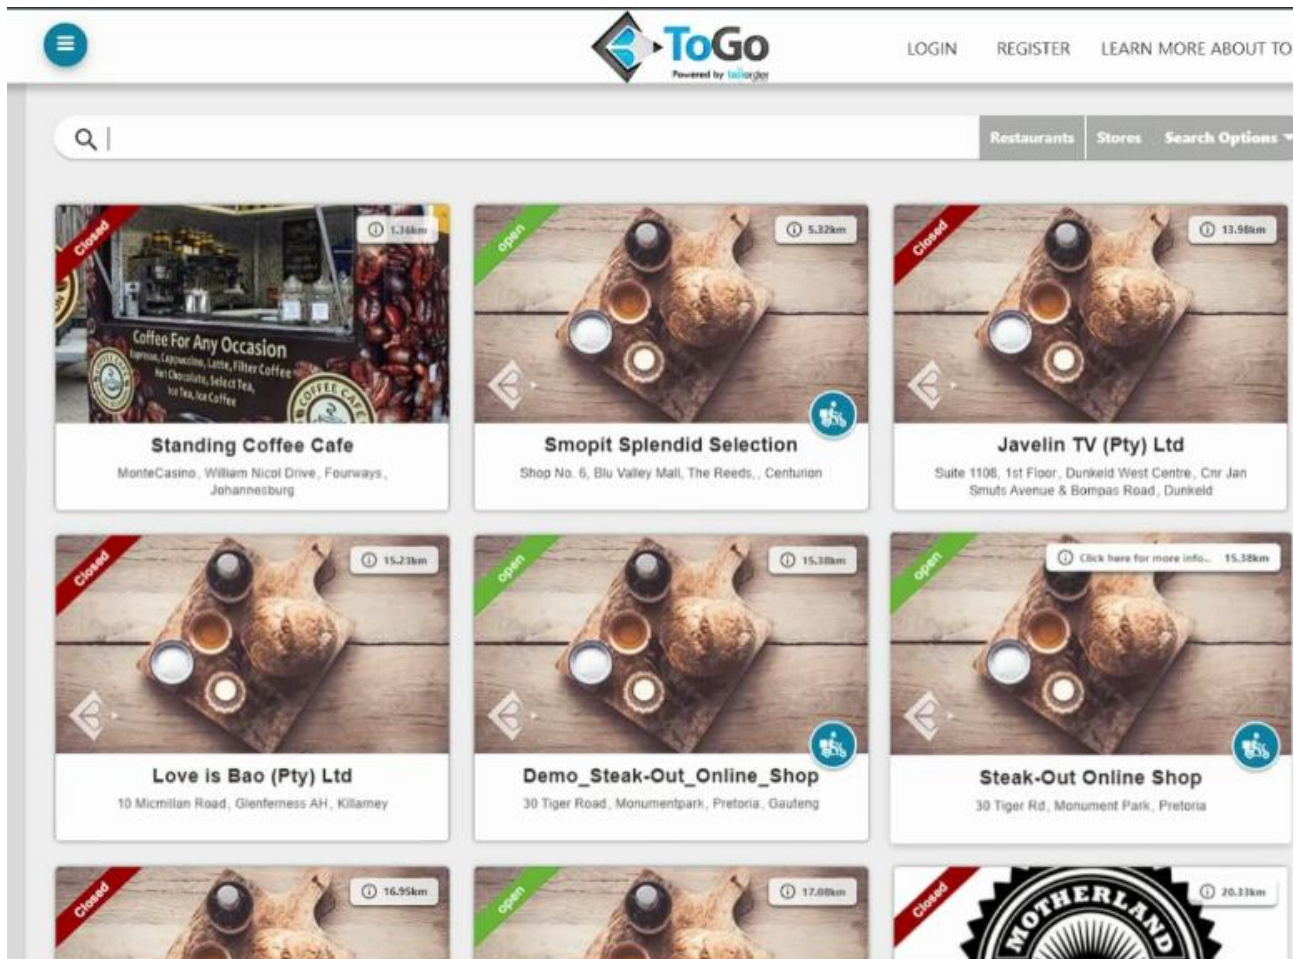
ToGo
Powered by tailorder

LOGIN REGISTER LEARN MORE ABOUT TO

Restaurants Stores Search Options

Closed
1.36km
Coffee For Any Occasion
Espresso, Cappuccino, Latte, Filter Coffee
Hot Chocolate, Select Tea,
Ice Tea, Ice Coffee
COFFEE CAFE
Standing Coffee Cafe
MonteCasino, William Nicol Drive, Fourways, Johannesburg

open
5.32km
Smopit Splendid Selection
Shop No. 6, Blu Valley Mall, The Reeds, , Centurion

Closed
13.98km
Javelin TV (Pty) Ltd
Suite 1108, 1st Floor, Dunkeld West Centre, Cnr Jan Smuts Avenue & Bompas Road, Dunkeld

Closed
15.23km
Love is Bao (Pty) Ltd
10 Micmillan Road, Glenferness AH, Killarney

open
15.38km
Demo_Steak-Out_Online_Shop
30 Tiger Road, Monumentpark, Pretoria, Gauteng

open
Click here for more info... 15.38km
Steak-Out Online Shop
30 Tiger Rd, Monument Park, Pretoria

Closed
16.95km

open
17.08km

Closed
20.33km
MOTHERLAND